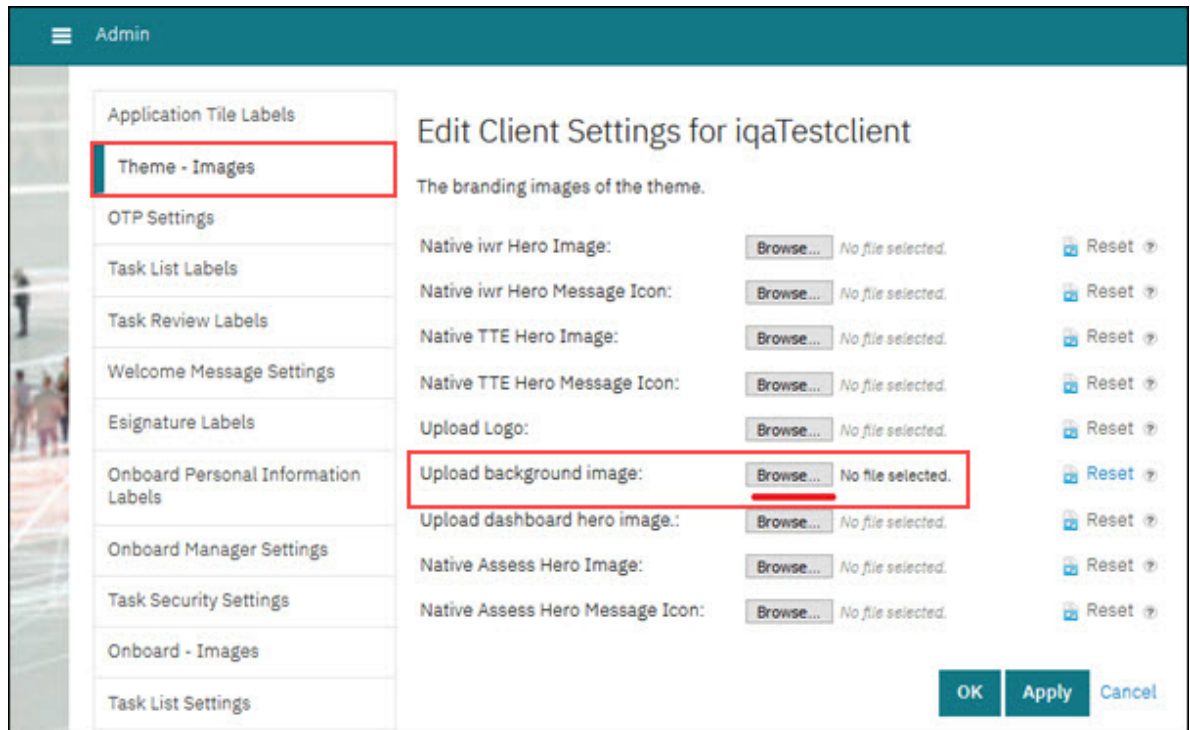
Admin

Application Tile Labels
Theme - Images
OTP Settings
Task List Labels
Task Review Labels
Welcome Message Settings
Esignature Labels
Onboard Personal Information Labels
Onboard Manager Settings
Task Security Settings
Onboard - Images
Task List Settings

Edit Client Settings for iqaTestclient

The branding images of the theme.

Native iwr Hero Image: Browse... No file selected. Reset
Native iwr Hero Message Icon: Browse... No file selected. Reset
Native TTE Hero Image: Browse... No file selected. Reset
Native TTE Hero Message Icon: Browse... No file selected. Reset
Upload Logo: Browse... No file selected. Reset
Upload background image: Browse... No file selected. Reset
Upload dashboard hero image.: Browse... No file selected. Reset
Native Assess Hero Image: Browse... No file selected. Reset
Native Assess Hero Message Icon: Browse... No file selected. Reset

OK Apply Cancel